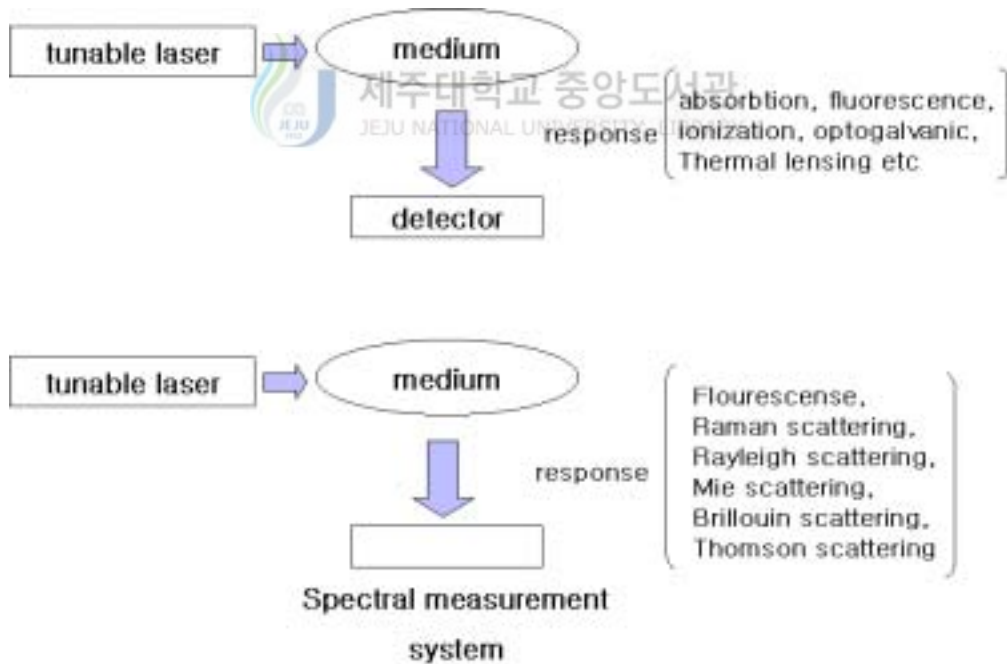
tunable laser

medium

제주대학교 중앙도서관
JEJU NATIONAL UNIVERSITY LIBRARY

response

absorbtion, fluorescence, Ionization, optogalvanic, Thermal lensing etc

detector

tunable laser

medium

response

Flourescense, Raman scattering, Rayleigh scattering, Mie scattering, Brillouin scattering, Thomson scattering

Spectral measurement system